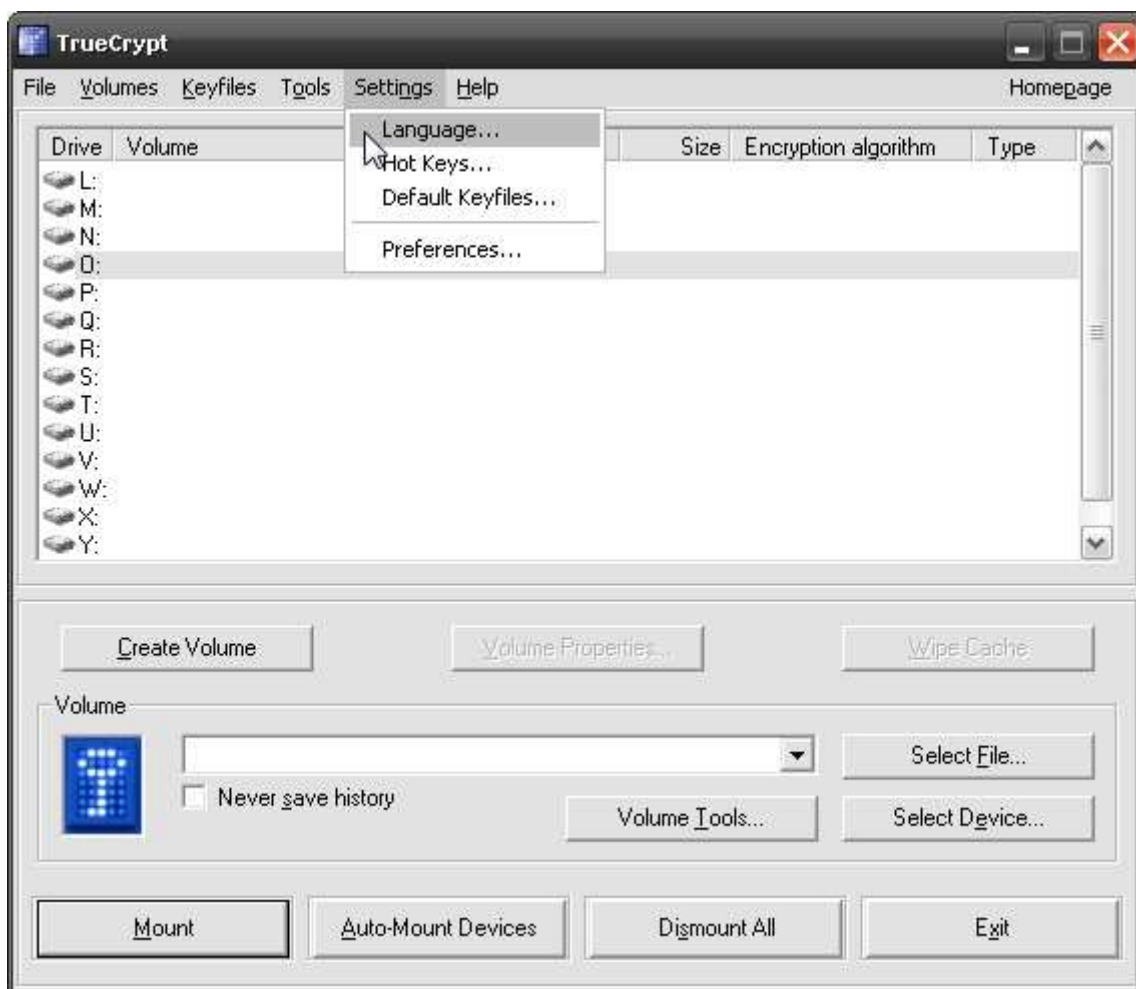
TrueCrypt

File Volumes Keyfiles Tools Settings Help Homepage

Language...
Hot Keys...
Default Keyfiles...
Preferences...

| Drive | Volume | Size | Encryption algorithm | Type |
|---|---|---|---|---|
| L: | | | | |
| M: | | | | |
| N: | | | | |
| O: | | | | |
| P: | | | | |
| Q: | | | | |
| R: | | | | |
| S: | | | | |
| T: | | | | |
| U: | | | | |
| V: | | | | |
| W: | | | | |
| X: | | | | |
| Y: | | | | |

Create Volume Volume Properties... Wipe Cache

Volume

Select File...

Never save history

Volume Tools... Select Device...

Mount Auto-Mount Devices Dismount All Exit